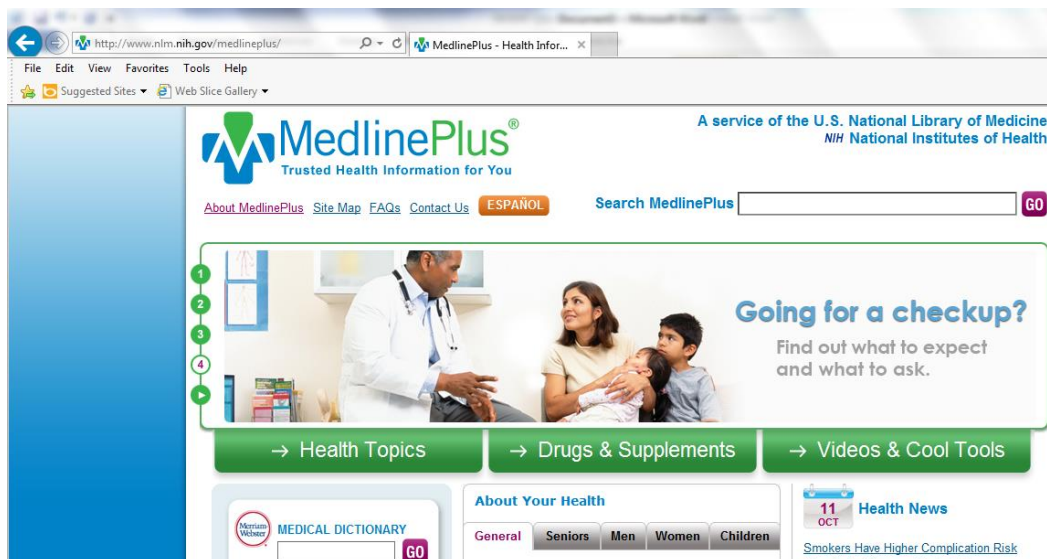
http://www.nlm.nih.gov/medlineplus/

MedlinePlus - Health Infor...

File Edit View Favorites Tools Help

Suggested Sites ▾ Web Slice Gallery ▾

MedlinePlus®
Trusted Health Information for You

A service of the U.S. National Library of Medicine
NIH National Institutes of Health

About MedlinePlus Site Map FAQs Contact Us ESPAÑOL

Search MedlinePlus GO

1
2
3
4

Going for a checkup?
Find out what to expect and what to ask.

→ Health Topics
→ Drugs & Supplements
→ Videos & Cool Tools

Merriam-Webster MEDICAL DICTIONARY GO

About Your Health
General Seniors Men Women Children

11 OCT Health News

Smokers Have Higher Complication Risk